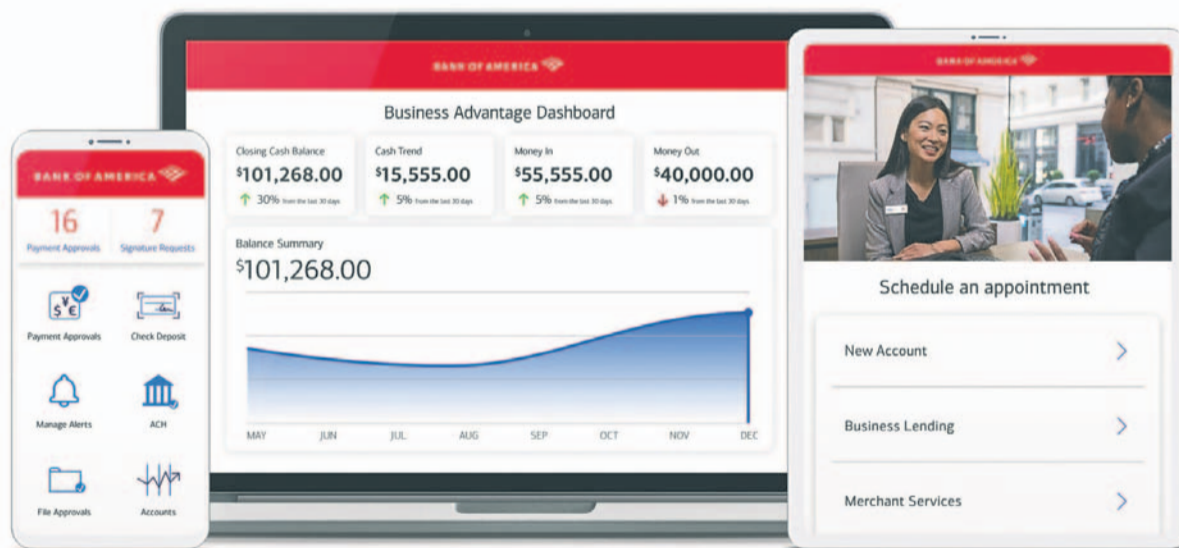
BANK OF AMERICA

16
Payment Approvals

7
Signature Requests

Payment Approvals

Check Deposit

Manage Alerts

ACH

File Approvals

Accounts

BANK OF AMERICA

Business Advantage Dashboard

Closing Cash Balance
$^{\$}$101,268.00
30% from the last 30 days

Cash Trend
$^{\$}$15,555.00
5% from the last 30 days

Money In
$^{\$}$55,555.00
5% from the last 30 days

Money Out
$^{\$}$40,000.00
1% from the last 30 days

Balance Summary
$^{\$}$101,268.00

MAY JUN JUL AUG SEP OCT NOV DEC

BANK OF AMERICA

Schedule an appointment

New Account

Business Lending

Merchant Services